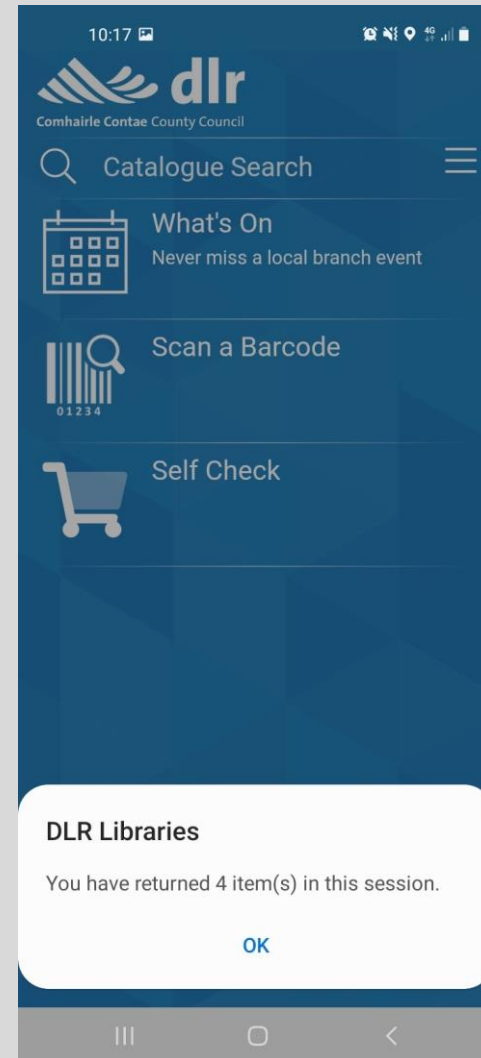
10:17

dlr
Comhairle Contae County Council

Catalogue Search

What's On
Never miss a local branch event

Scan a Barcode

01234

Self Check

DLR Libraries

You have returned 4 item(s) in this session.

OK